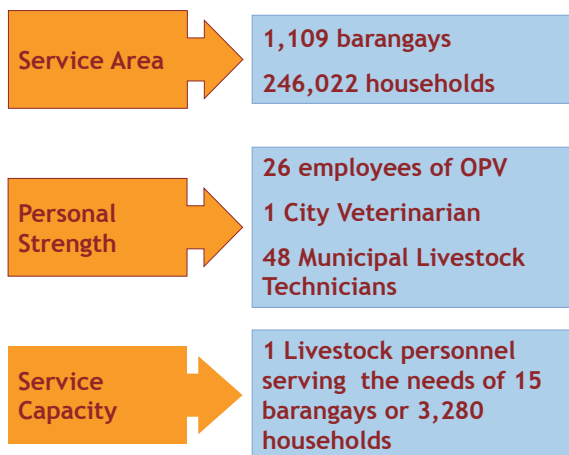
Service Area

1,109 barangays

246,022 households

Personal Strength

26 employees of OPV

1 City Veterinarian

48 Municipal Livestock Technicians

Service Capacity

1 Livestock personnel serving the needs of 15 barangays or 3,280 households